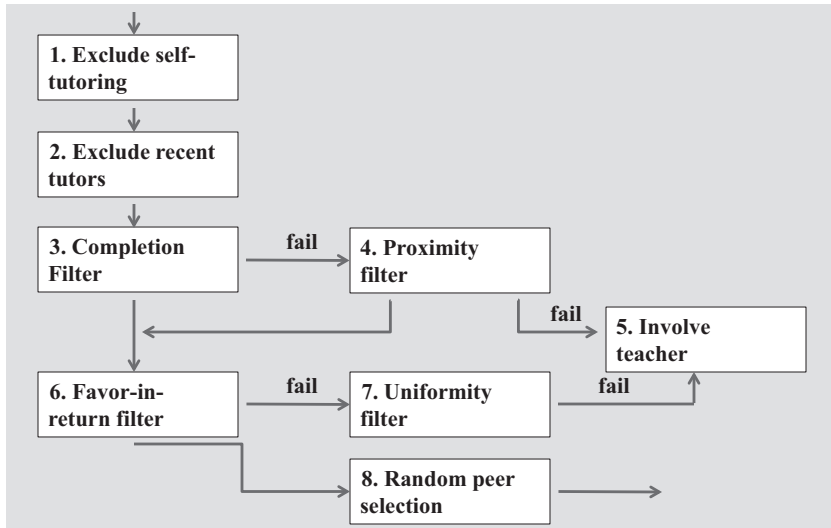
1. Exclude self-tutoring

2. Exclude recent tutors

3. Completion Filter

fail

4. Proximity filter

fail

5. Involve teacher

6. Favor-in-return filter

fail

7. Uniformity filter

fail

8. Random peer selection